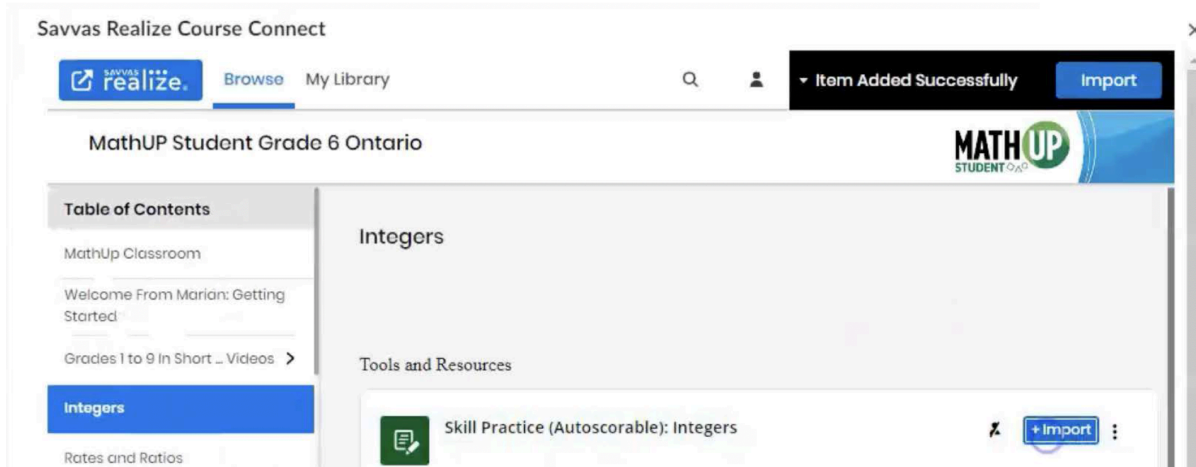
Savvas Realize Course Connect

SAVVAS realize. Browse My Library

Item Added Successfully Import

MathUP Student Grade 6 Ontario

MATH UP STUDENT

Table of Contents

MathUp Classroom

Welcome From Marian: Getting Started

Grades 1 to 9 In Short ... Videos >

Integers

Rates and Ratios

Integers

Tools and Resources

Skill Practice (Autoscorable): Integers

+ Import